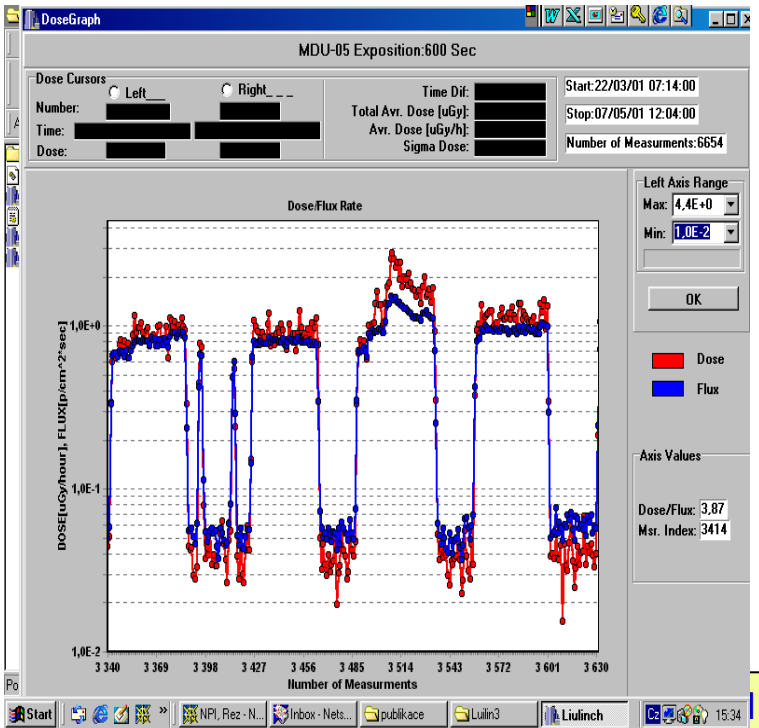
DoseGraph

MDU-05 Exposition:600 Sec

Dose Cursors
Left___
Right_ _ _
Number:
Time:
Dose:

Time Dif:
Total Avr. Dose [uGy]:
Avr. Dose [uGy/h]:
Sigma Dose:

Start:22/03/01 07:14:00
Stop:07/05/01 12:04:00
Number of Measurments:6654

Dose/Flux Rate

DOSE[uGy/hour], FLUX[p/cm^2*sec]

1,0E+0
1,0E-1
1,0E-2

3 340 3 369 3 398 3 427 3 456 3 485 3 514 3 543 3 572 3 601 3 630

Number of Measurments

Left Axis Range
Max: 4,4E+0
Min: 1,0E-2

OK

Dose
Flux

Axis Values
Dose/Flux: 3,87
Msr. Index: 3414

Po

Start
NPI, Rez - N...
Inbox - Nets...
publikace
Luilin3
Liulinch
Cz
15:34